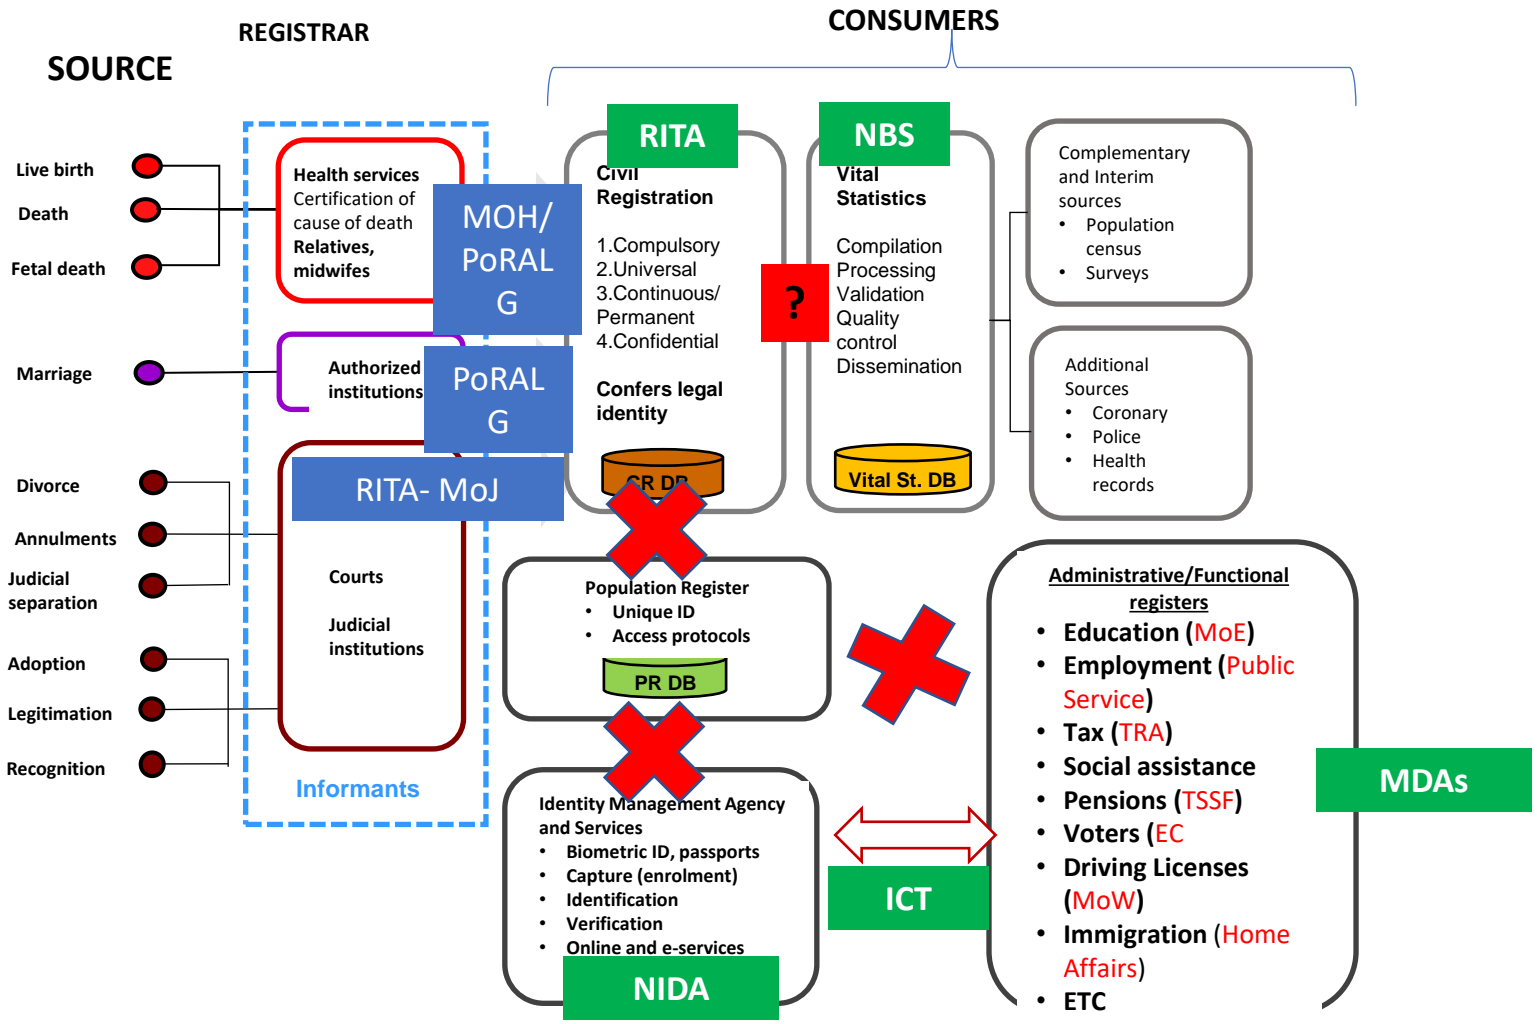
SOURCE

REGISTRAR

CONSUMERS

Live birth

Death

Fetal death

Marriage

Divorce

Annulments

Judicial separation

Adoption

Legitimation

Recognition

Health services
Certification of cause of death
Relatives, midwifes

MOH/ PoRALG

Authorized institutions

PoRALG

RITA- MoJ

Courts

Judicial institutions

Informants

RITA

Civil Registration

1.Compulsory
2.Universal
3.Continuous/ Permanent
4.Confidential

Confers legal identity

CR DB

?

NBS

Vital Statistics

Compilation
Processing
Validation
Quality control
Dissemination

Vital St. DB

Complementary and Interim sources
• Population census
• Surveys

Additional Sources
• Coronary
• Police
• Health records

Population Register
• Unique ID
• Access protocols

PR DB

Administrative/Functional registers
• Education (MoE)
• Employment (Public Service)
• Tax (TRA)
• Social assistance
• Pensions (TSSF)
• Voters (EC
• Driving Licenses (MoW)
• Immigration (Home Affairs)
• ETC

MDAs

Identity Management Agency and Services
• Biometric ID, passports
• Capture (enrolment)
• Identification
• Verification
• Online and e-services

NIDA

ICT